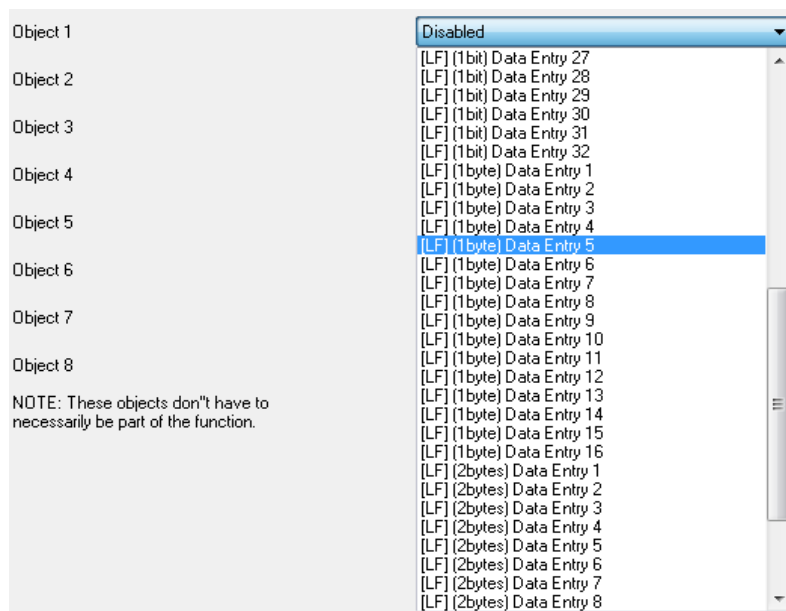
Object 1

Object 2

Object 3

Object 4

Object 5

Object 6

Object 7

Object 8

NOTE: These objects don"t have to necessarily be part of the function.

Disabled

[LF] (1bit) Data Entry 27
[LF] (1bit) Data Entry 28
[LF] (1bit) Data Entry 29
[LF] (1bit) Data Entry 30
[LF] (1bit) Data Entry 31
[LF] (1bit) Data Entry 32
[LF] (1byte) Data Entry 1
[LF] (1byte) Data Entry 2
[LF] (1byte) Data Entry 3
[LF] (1byte) Data Entry 4
[LF] (1byte) Data Entry 5
[LF] (1byte) Data Entry 6
[LF] (1byte) Data Entry 7
[LF] (1byte) Data Entry 8
[LF] (1byte) Data Entry 9
[LF] (1byte) Data Entry 10
[LF] (1byte) Data Entry 11
[LF] (1byte) Data Entry 12
[LF] (1byte) Data Entry 13
[LF] (1byte) Data Entry 14
[LF] (1byte) Data Entry 15
[LF] (1byte) Data Entry 16
[LF] (2bytes) Data Entry 1
[LF] (2bytes) Data Entry 2
[LF] (2bytes) Data Entry 3
[LF] (2bytes) Data Entry 4
[LF] (2bytes) Data Entry 5
[LF] (2bytes) Data Entry 6
[LF] (2bytes) Data Entry 7
[LF] (2bytes) Data Entry 8